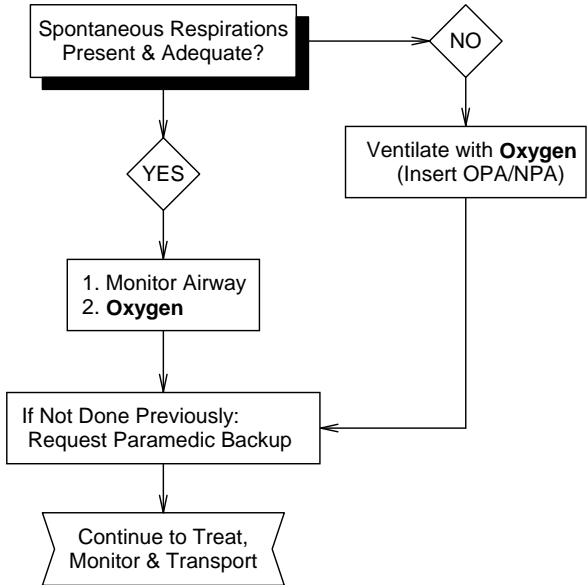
Spontaneous Respirations Present & Adequate?

NO

Ventilate with **Oxygen** (Insert OPA/NPA)

YES

1. Monitor Airway
2. **Oxygen**

If Not Done Previously: Request Paramedic Backup

Continue to Treat, Monitor & Transport